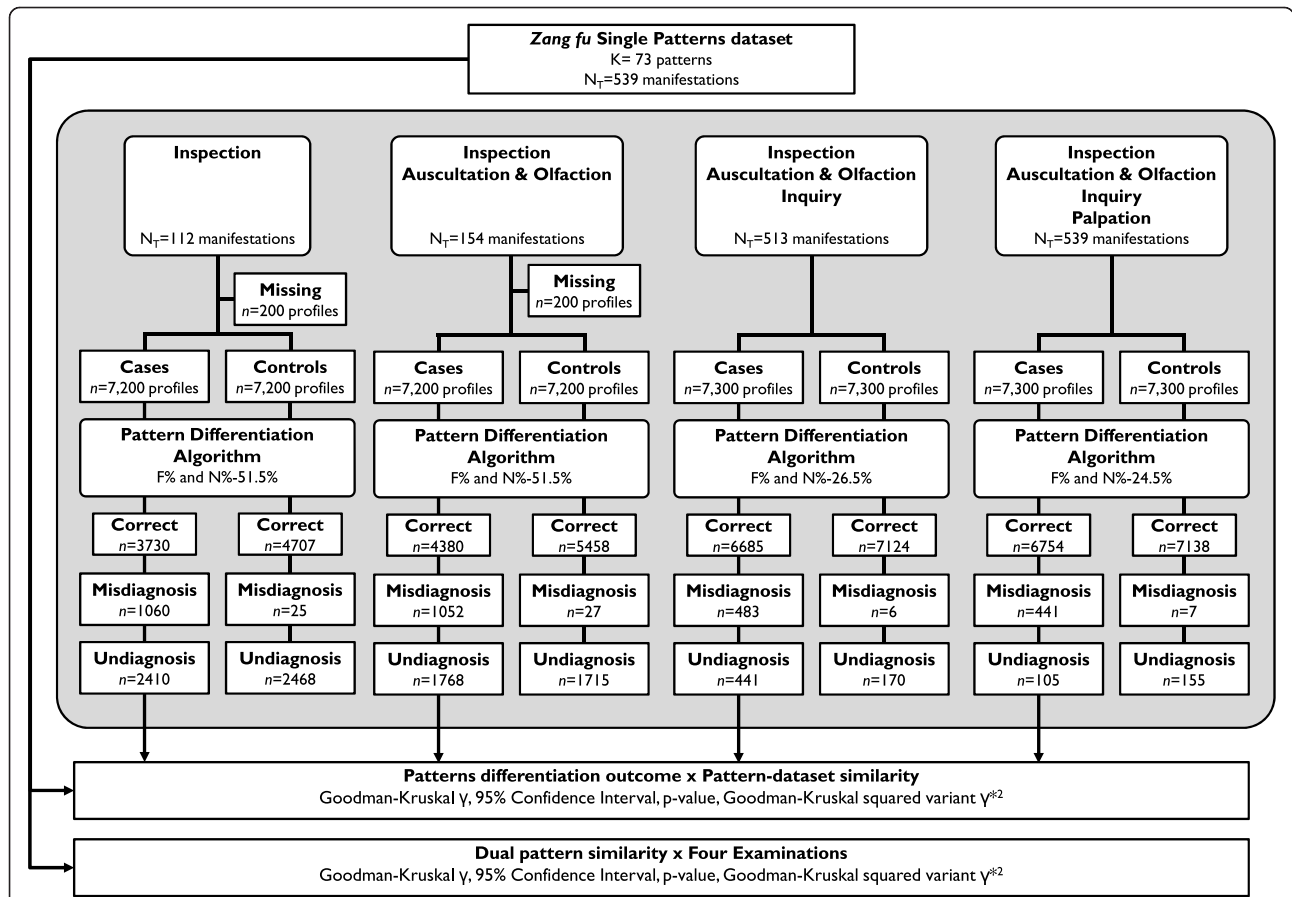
Zang fu Single Patterns dataset
K= 73 patterns
$N_T$=539 manifestations

Inspection
$N_T$=112 manifestations

Missing
n=200 profiles

Cases
n=7,200 profiles

Controls
n=7,200 profiles

Pattern Differentiation Algorithm
F% and N%-51.5%

Correct
n=3730

Correct
n=4707

Misdiagnosis
n=1060

Misdiagnosis
n=25

Undiagnosis
n=2410

Undiagnosis
n=2468

Inspection
Auscultation & Olfaction
$N_T$=154 manifestations

Missing
n=200 profiles

Cases
n=7,200 profiles

Controls
n=7,200 profiles

Pattern Differentiation Algorithm
F% and N%-51.5%

Correct
n=4380

Correct
n=5458

Misdiagnosis
n=1052

Misdiagnosis
n=27

Undiagnosis
n=1768

Undiagnosis
n=1715

Inspection
Auscultation & Olfaction
Inquiry
$N_T$=513 manifestations

Cases
n=7,300 profiles

Controls
n=7,300 profiles

Pattern Differentiation Algorithm
F% and N%-26.5%

Correct
n=6685

Correct
n=7124

Misdiagnosis
n=483

Misdiagnosis
n=6

Undiagnosis
n=441

Undiagnosis
n=170

Inspection
Auscultation & Olfaction
Inquiry
Palpation
$N_T$=539 manifestations

Cases
n=7,300 profiles

Controls
n=7,300 profiles

Pattern Differentiation Algorithm
F% and N%-24.5%

Correct
n=6754

Correct
n=7138

Misdiagnosis
n=441

Misdiagnosis
n=7

Undiagnosis
n=105

Undiagnosis
n=155

Patterns differentiation outcome x Pattern-dataset similarity
Goodman-Kruskal γ, 95% Confidence Interval, p-value, Goodman-Kruskal squared variant $γ^{*2}$

Dual pattern similarity x Four Examinations
Goodman-Kruskal γ, 95% Confidence Interval, p-value, Goodman-Kruskal squared variant $γ^{*2}$